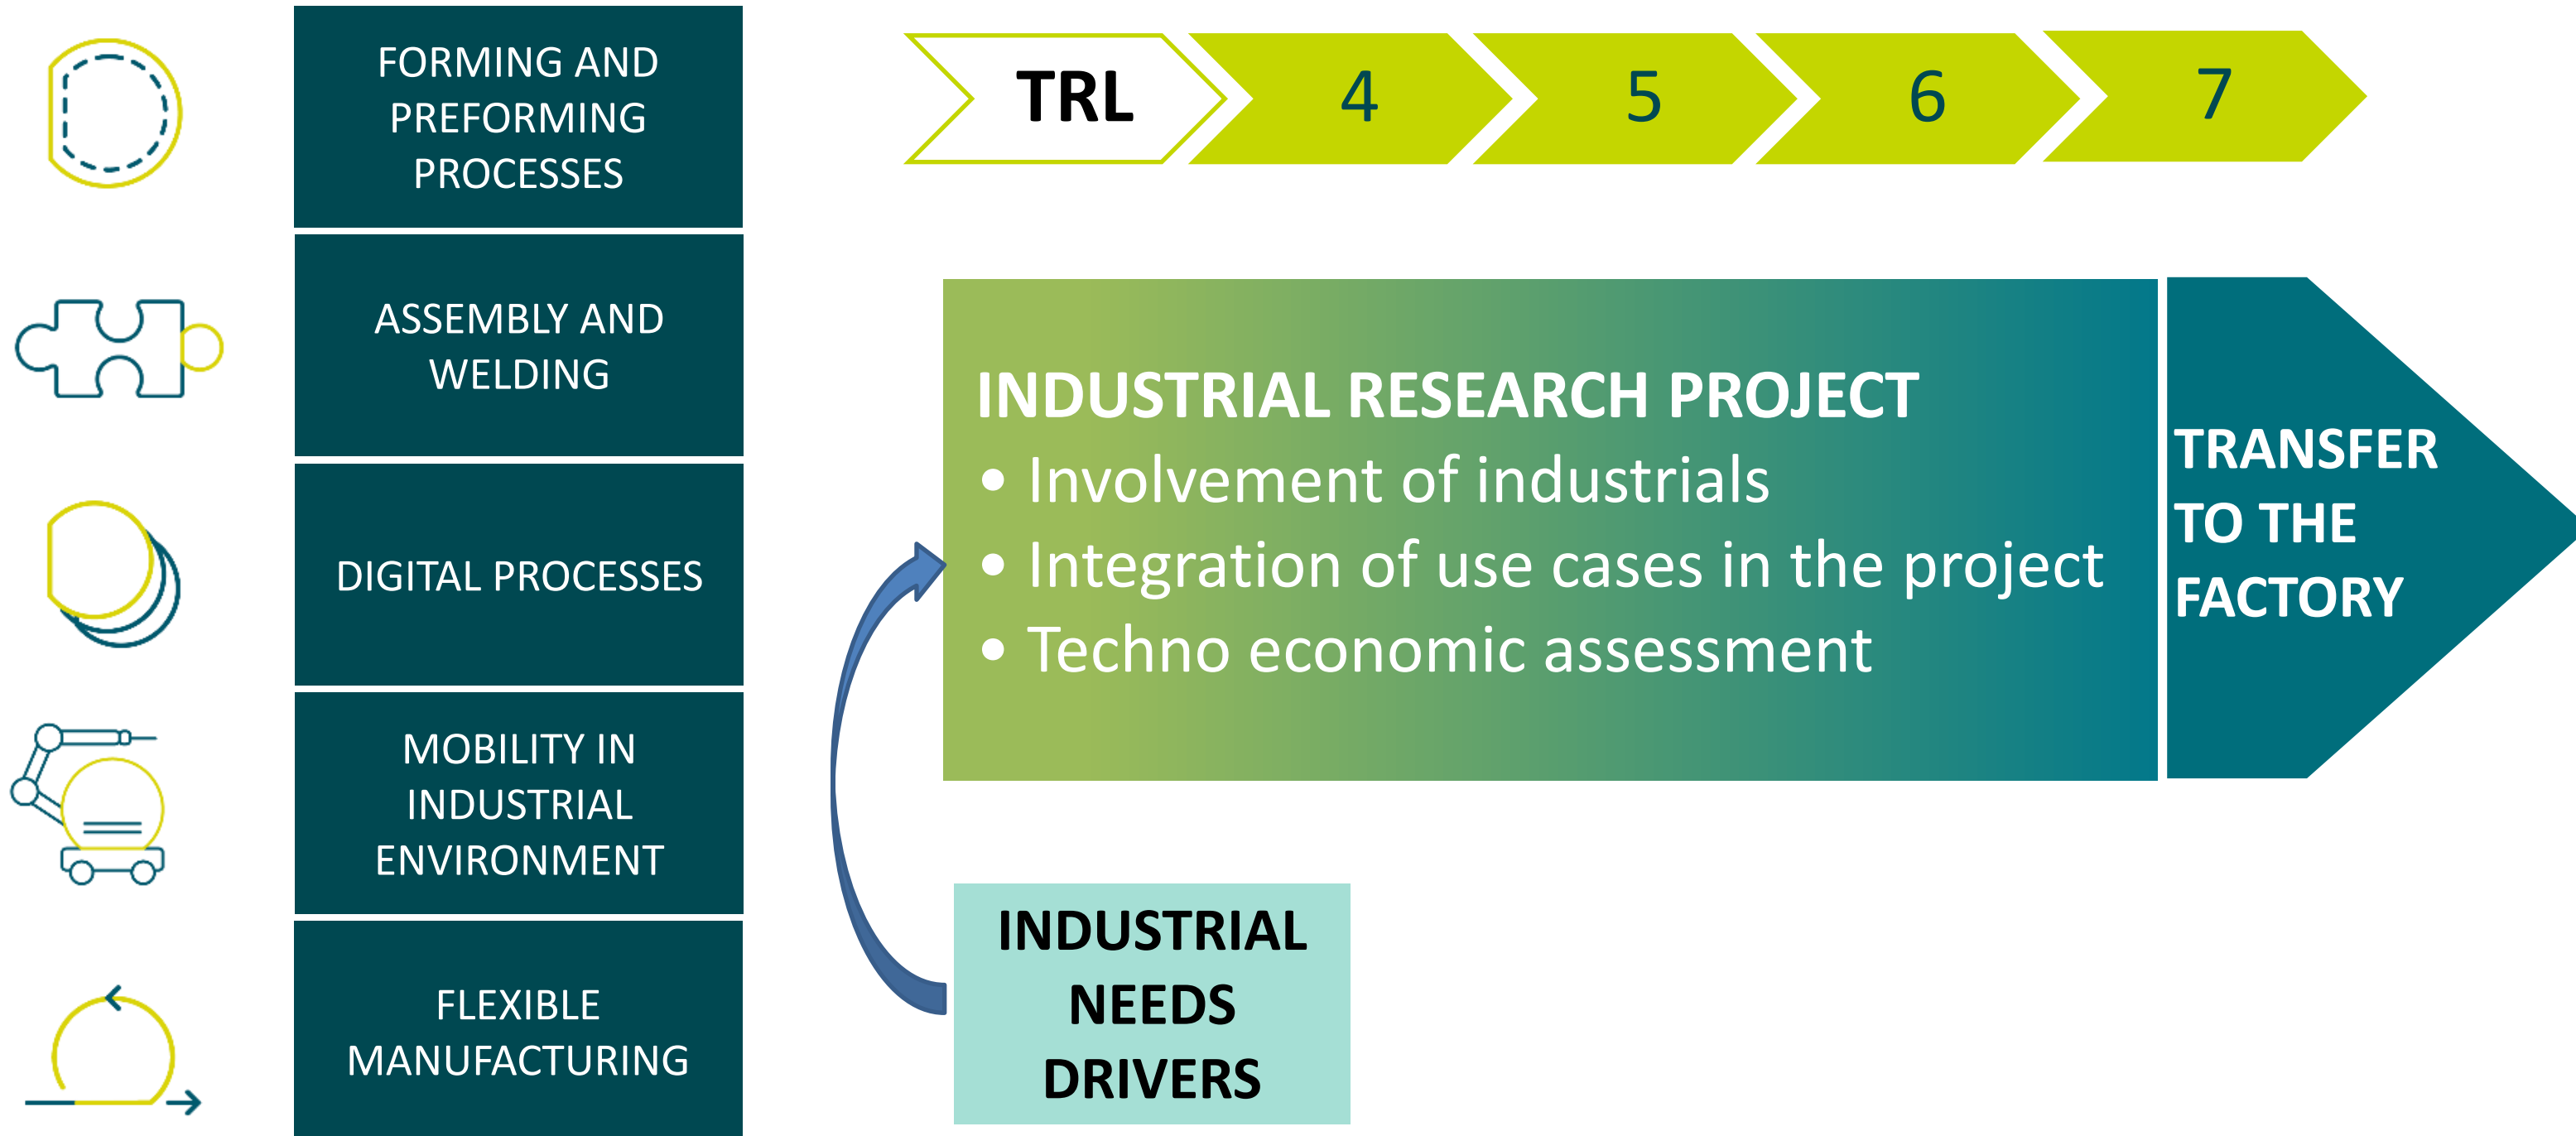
FORMING AND PREFORMING PROCESSES

ASSEMBLY AND WELDING

DIGITAL PROCESSES

MOBILITY IN INDUSTRIAL ENVIRONMENT

FLEXIBLE MANUFACTURING

TRL 4 5 6 7

INDUSTRIAL RESEARCH PROJECT
• Involvement of industrials
• Integration of use cases in the project
• Techno economic assessment

TRANSFER TO THE FACTORY

INDUSTRIAL NEEDS DRIVERS